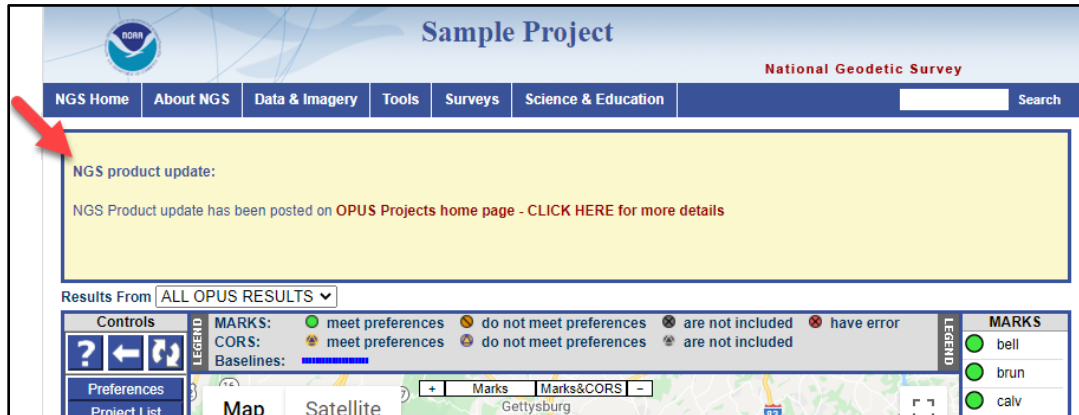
NOAA

Sample Project

National Geodetic Survey

NGS Home | About NGS | Data & Imagery | Tools | Surveys | Science & Education | Search

NGS product update:

NGS Product update has been posted on OPUS Projects home page - CLICK HERE for more details

Results From ALL OPUS RESULTS

Controls

LEGEND

MARKS: meet preferences do not meet preferences are not included have error

CORS: meet preferences do not meet preferences are not included

Baselines:

LEGEND

MARKS

bell

brun

calv

Preferences

Project List

+ Marks Marks&CORS −

Map Satellite

Gettysburg

15

97

83